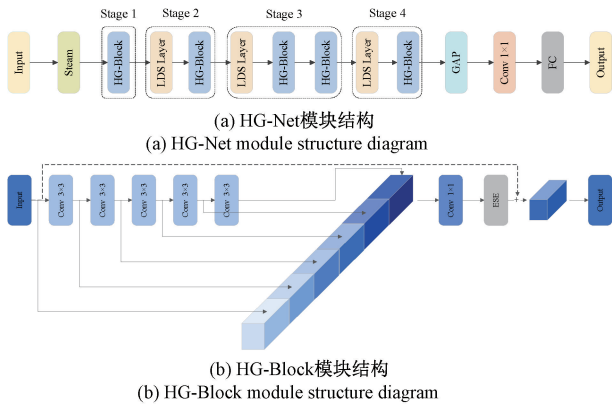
Stage 1
Stage 2
Stage 3
Stage 4
Input
Steam
HG-Block
LDS Layer
HG-Block
LDS Layer
HG-Block
HG-Block
LDS Layer
HG-Block
GAP
Conv 1×1
FC
Output

(a) HG-Net模块结构
(a) HG-Net module structure diagram

Input
Conv 3×3
Conv 3×3
Conv 3×3
Conv 3×3
Conv 3×3
Conv 1×1
ESE
Output

(b) HG-Block模块结构
(b) HG-Block module structure diagram